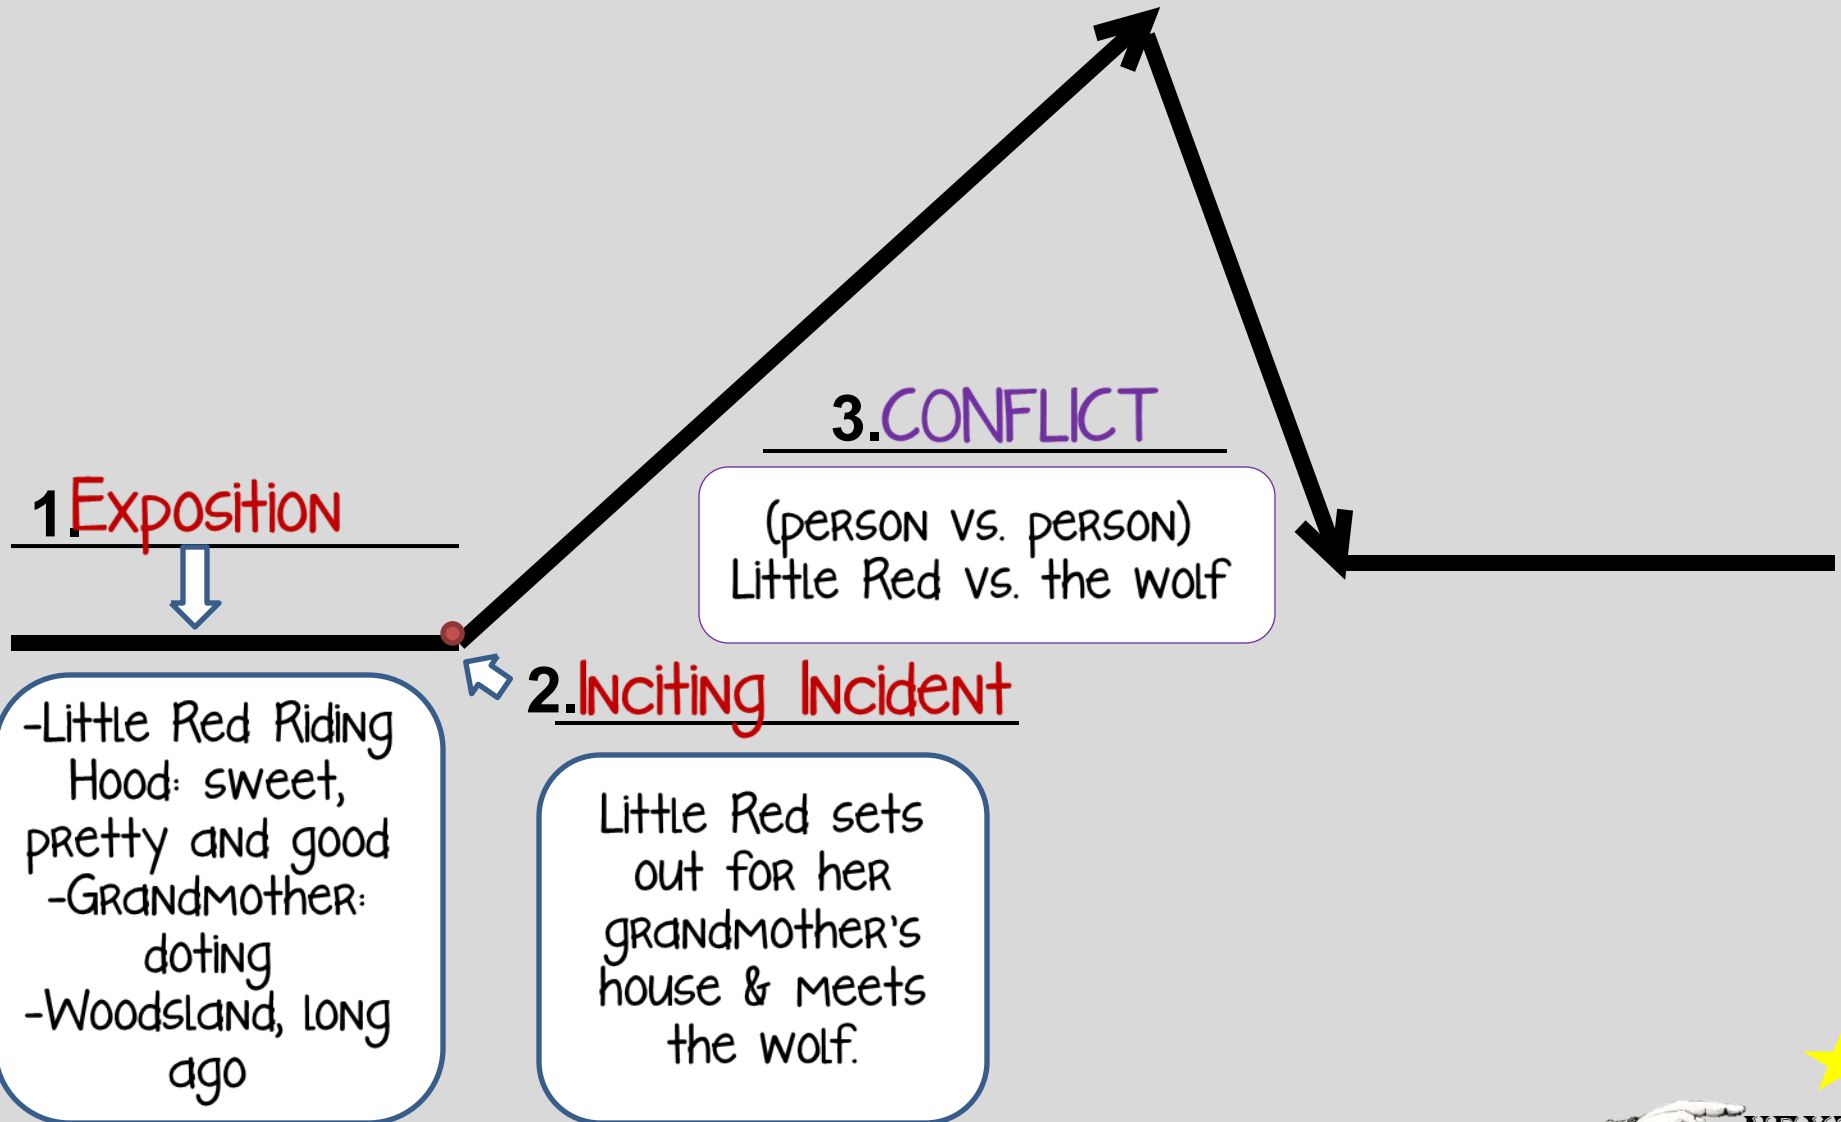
3.CONFLICT

(person vs. person) Little Red vs. the wolf

1.Exposition

-Little Red Riding Hood: sweet, pretty and good
-Grandmother: doting
-Woodsland, long ago

2.Inciting Incident

Little Red sets out for her grandmother's house & meets the wolf.

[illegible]